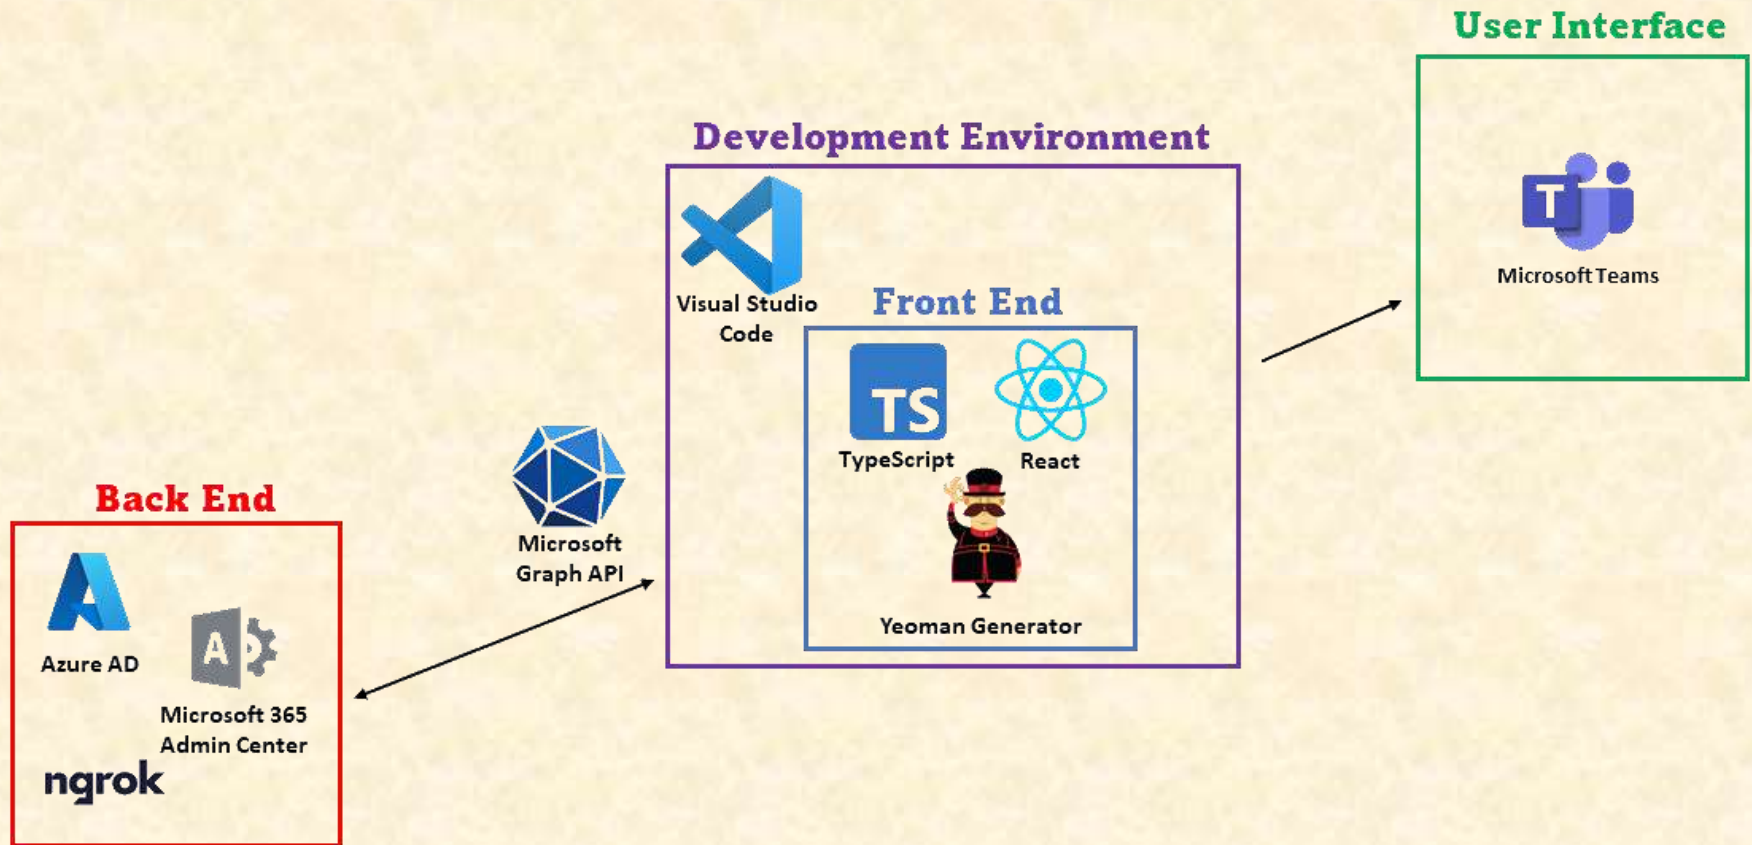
User Interface

Microsoft Teams

Development Environment

Visual Studio Code

Front End

TS

TypeScript

React

Yeoman Generator

Microsoft Graph API

Back End

Azure AD

Microsoft 365 Admin Center

ngrok